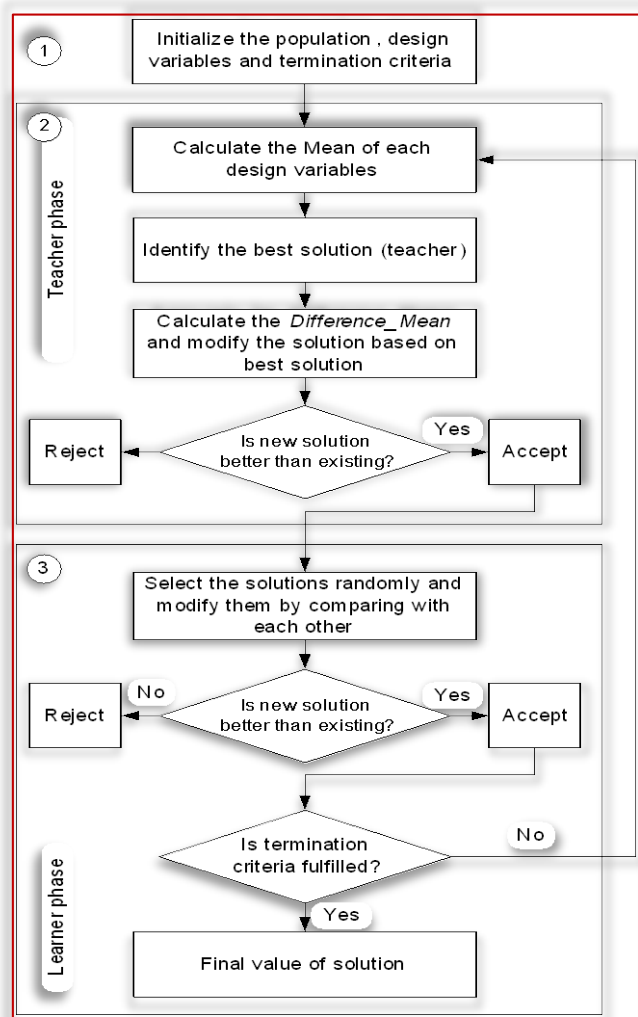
1

Initialize the population , design variables and termination criteria

2

Teacher phase

Calculate the Mean of each design variables

Identify the best solution (teacher)

Calculate the *Difference_Mean* and modify the solution based on best solution

Reject

Is new solution better than existing?

Yes

Accept

3

Select the solutions randomly and modify them by comparing with each other

No

Reject

Is new solution better than existing?

Yes

Accept

Is termination criteria fulfilled?

No

Learner phase

Yes

Final value of solution